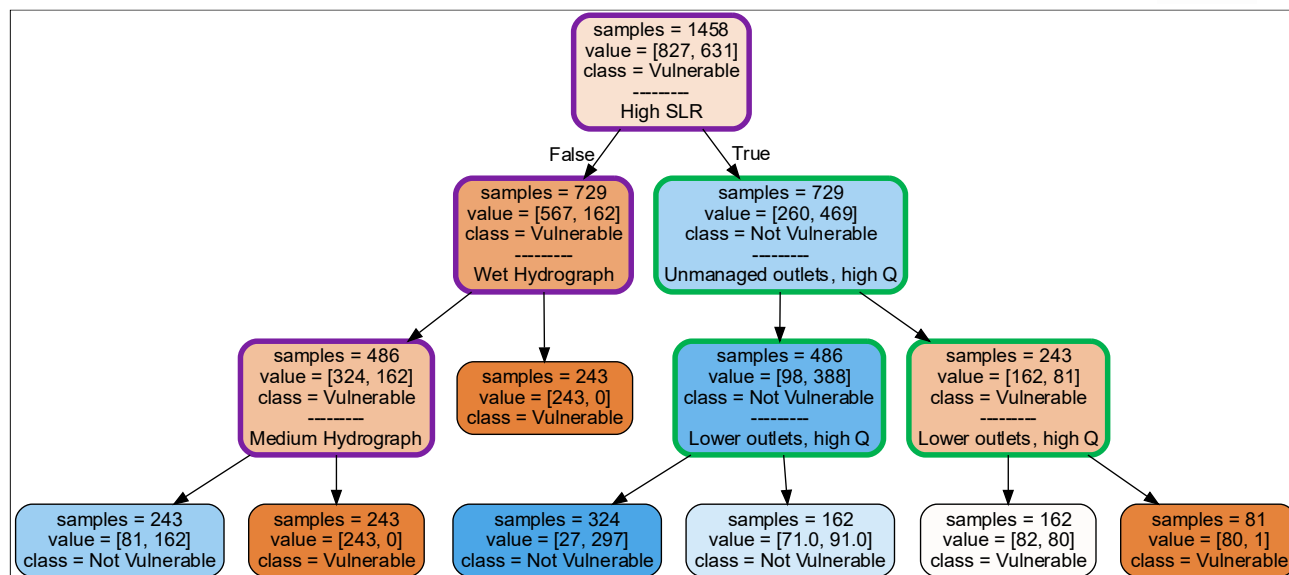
samples = 1458
value = [827, 631]
class = Vulnerable
--------
High SLR

False

True

samples = 729
value = [567, 162]
class = Vulnerable
--------
Wet Hydrograph

samples = 729
value = [260, 469]
class = Not Vulnerable
--------
Unmanaged outlets, high Q

samples = 486
value = [324, 162]
class = Vulnerable
--------
Medium Hydrograph

samples = 243
value = [243, 0]
class = Vulnerable

samples = 486
value = [98, 388]
class = Not Vulnerable
--------
Lower outlets, high Q

samples = 243
value = [162, 81]
class = Vulnerable
--------
Lower outlets, high Q

samples = 243
value = [81, 162]
class = Not Vulnerable

samples = 243
value = [243, 0]
class = Vulnerable

samples = 324
value = [27, 297]
class = Not Vulnerable

samples = 162
value = [71.0, 91.0]
class = Not Vulnerable

samples = 162
value = [82, 80]
class = Vulnerable

samples = 81
value = [80, 1]
class = Vulnerable